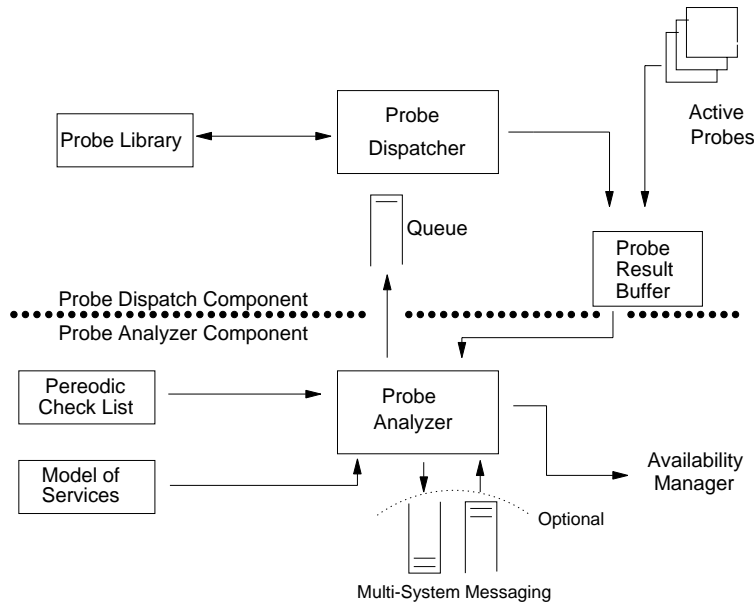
Active Probes

Probe Library

Probe Dispatcher

Queue

Probe Result Buffer

Probe Dispatch Component

Probe Analyzer Component

Pereodic Check List

Probe Analyzer

Model of Services

Availability Manager

Optional

Multi-System Messaging